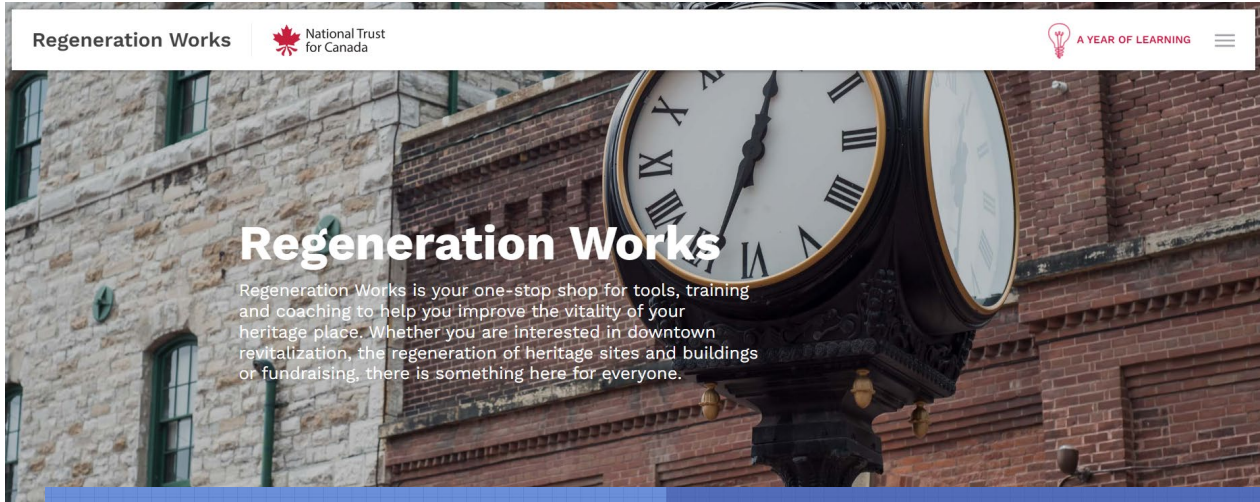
Regeneration Works

National Trust for Canada

A YEAR OF LEARNING

Regeneration Works

Regeneration Works is your one-stop shop for tools, training and coaching to help you improve the vitality of your heritage place. Whether you are interested in downtown revitalization, the regeneration of heritage sites and buildings or fundraising, there is something here for everyone.